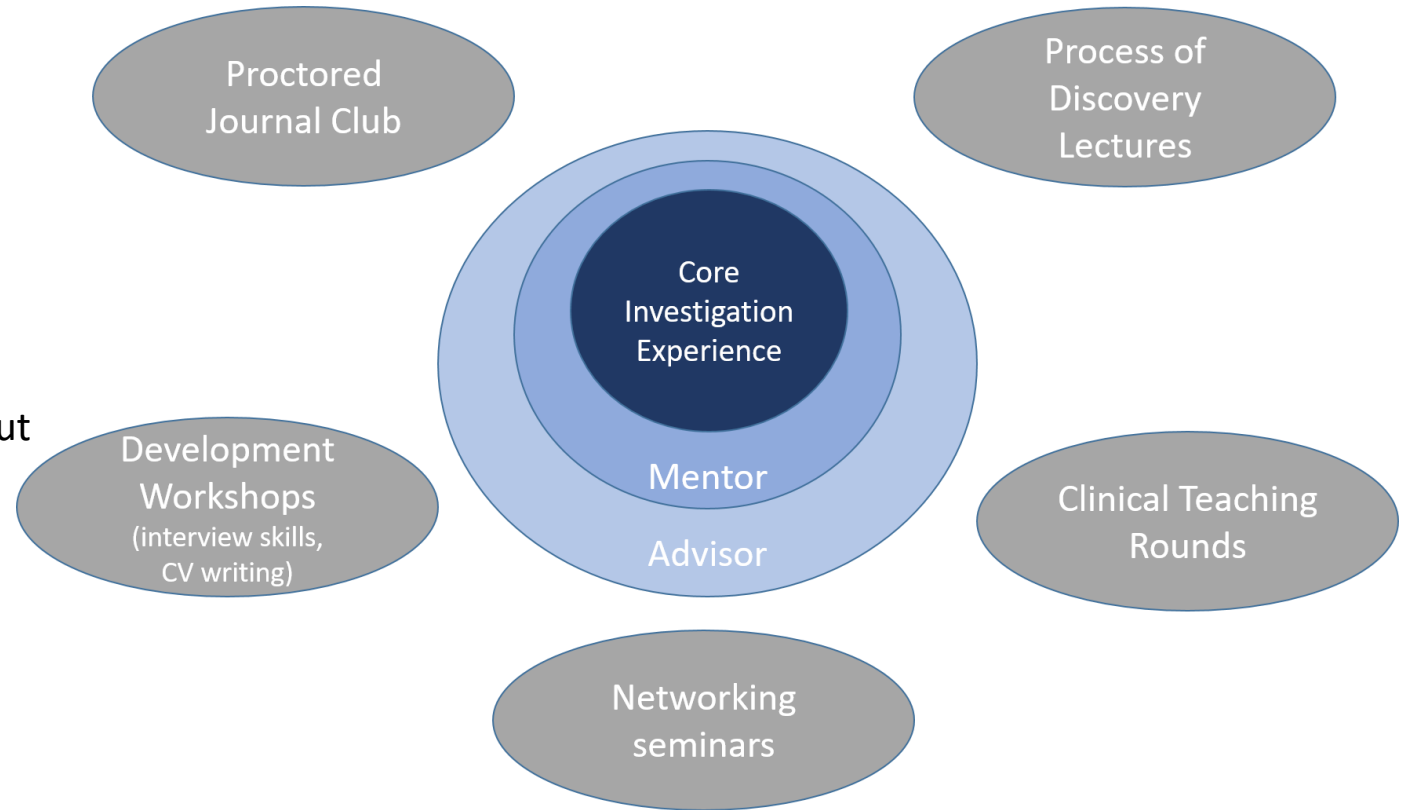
Proctored Journal Club

Process of Discovery Lectures

Core Investigation Experience

Mentor

Advisor

ut

Development Workshops (interview skills, CV writing)

Clinical Teaching Rounds

Networking seminars